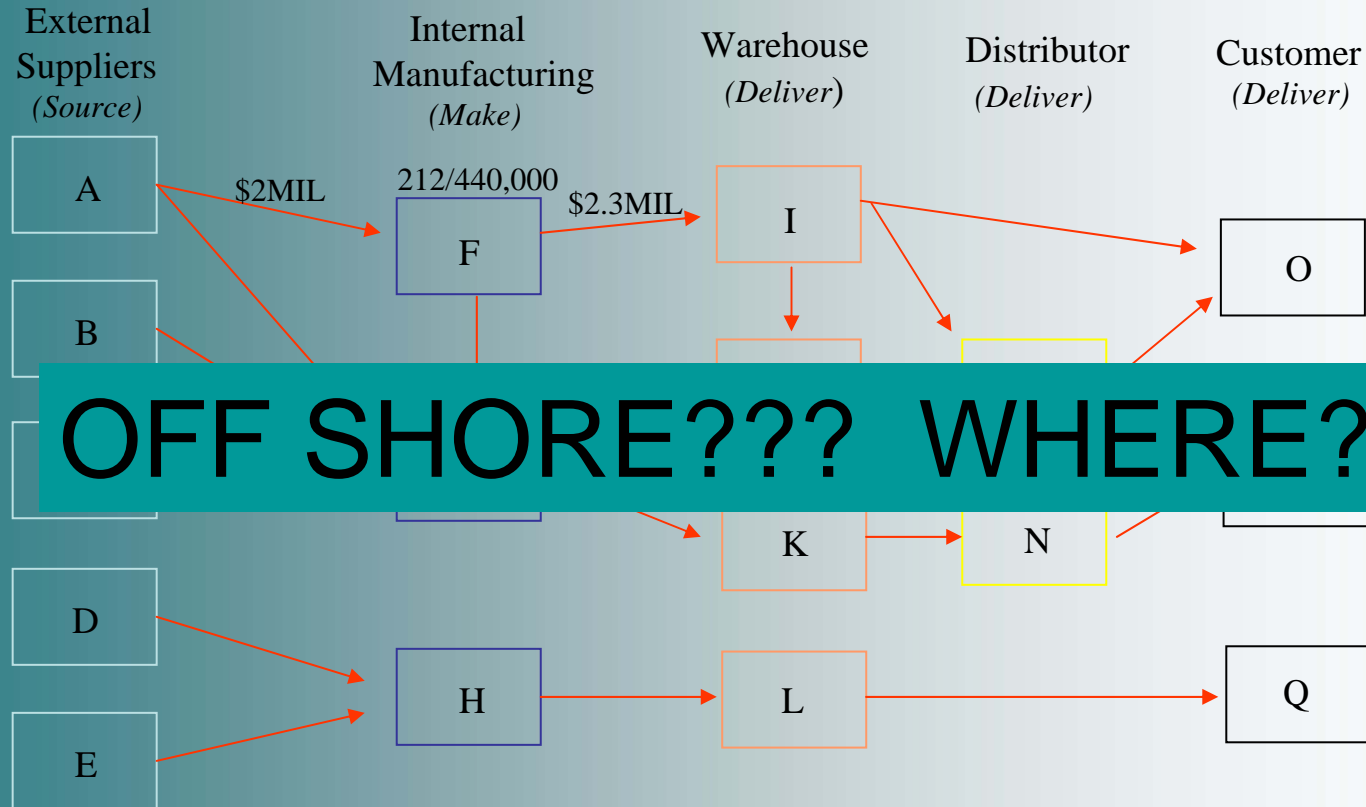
External Suppliers *(Source)*

Internal Manufacturing *(Make)*

Warehouse *(Deliver)*

Distributor *(Deliver)*

Customer *(Deliver)*

A

$2MIL

212/440,000

$2.3MIL

F

I

O

B

OFF SHORE??? WHERE?

K

N

D

H

L

Q

E